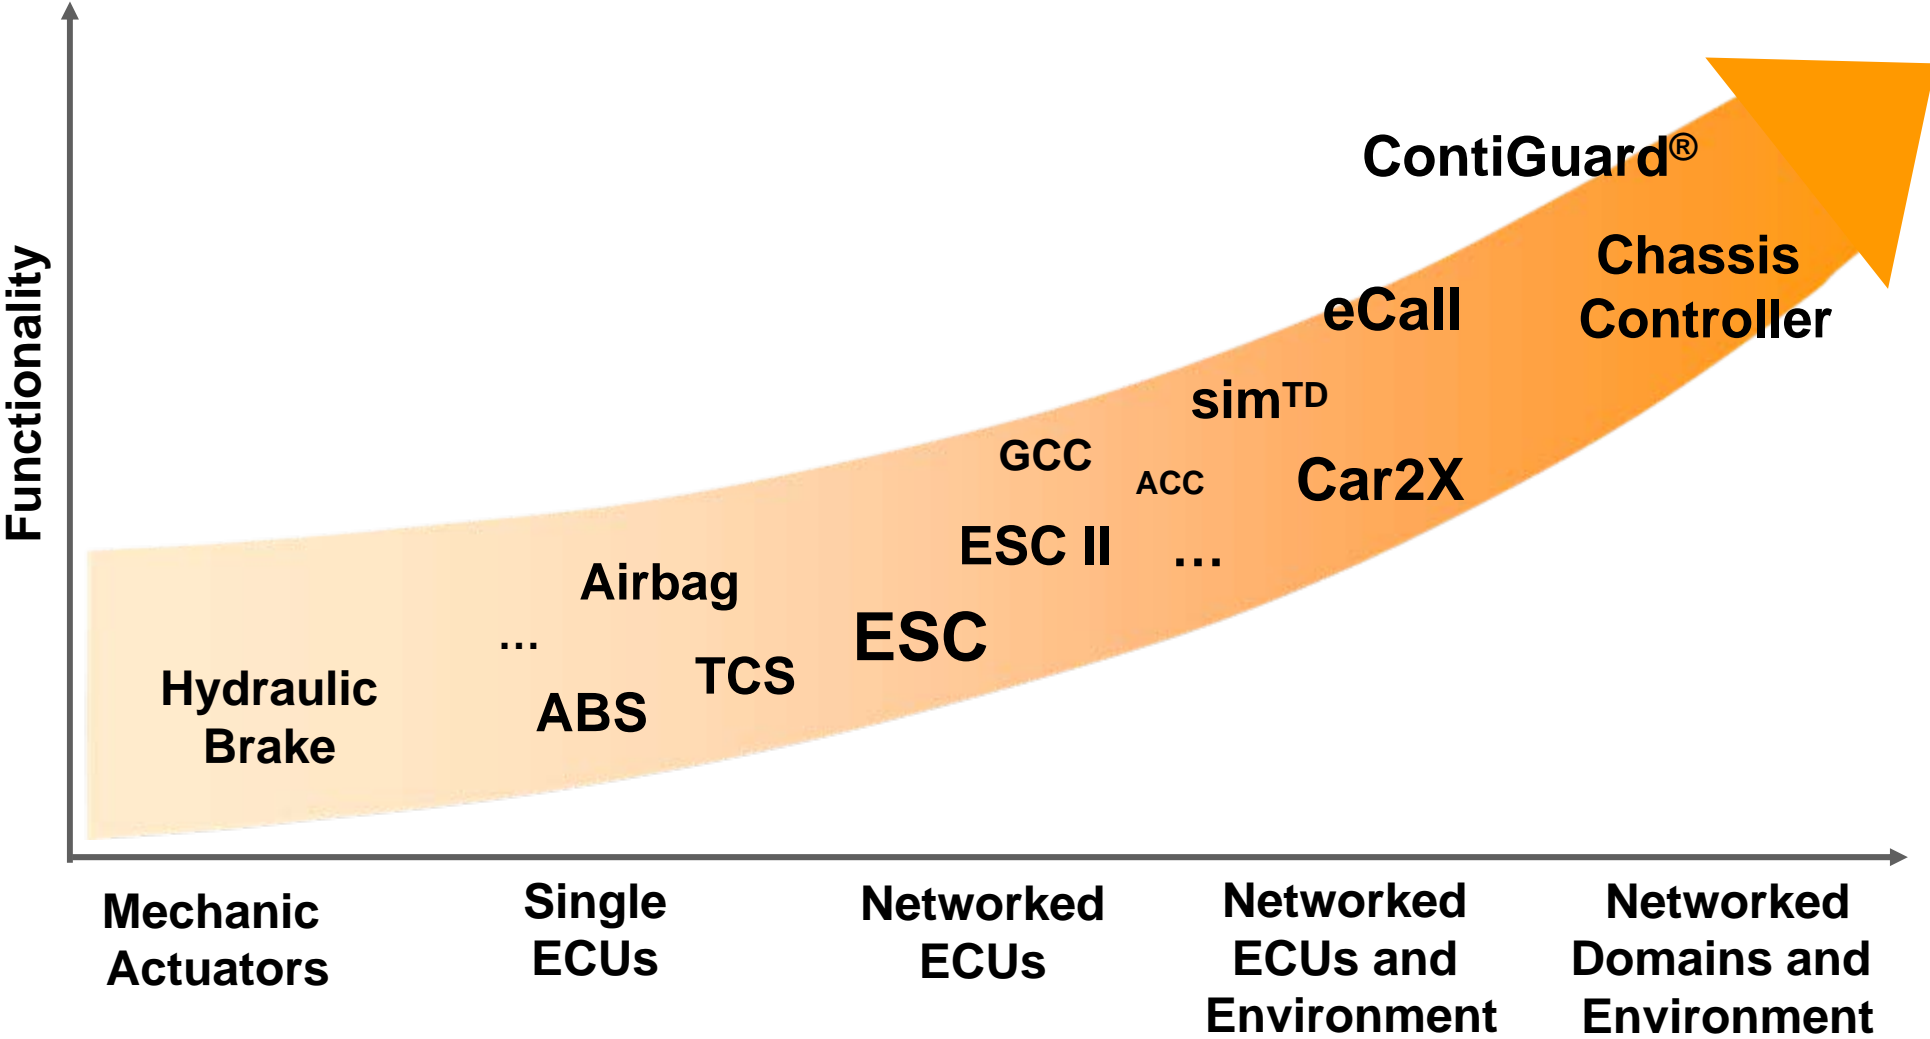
Functionality

ContiGuard®

Chassis Controller

eCall

sim$^{TD}$

GCC

ACC

Car2X

ESC II

...

Airbag

...

ESC

TCS

Hydraulic Brake

ABS

Mechanic Actuators

Single ECUs

Networked ECUs

Networked ECUs and Environment

Networked Domains and Environment